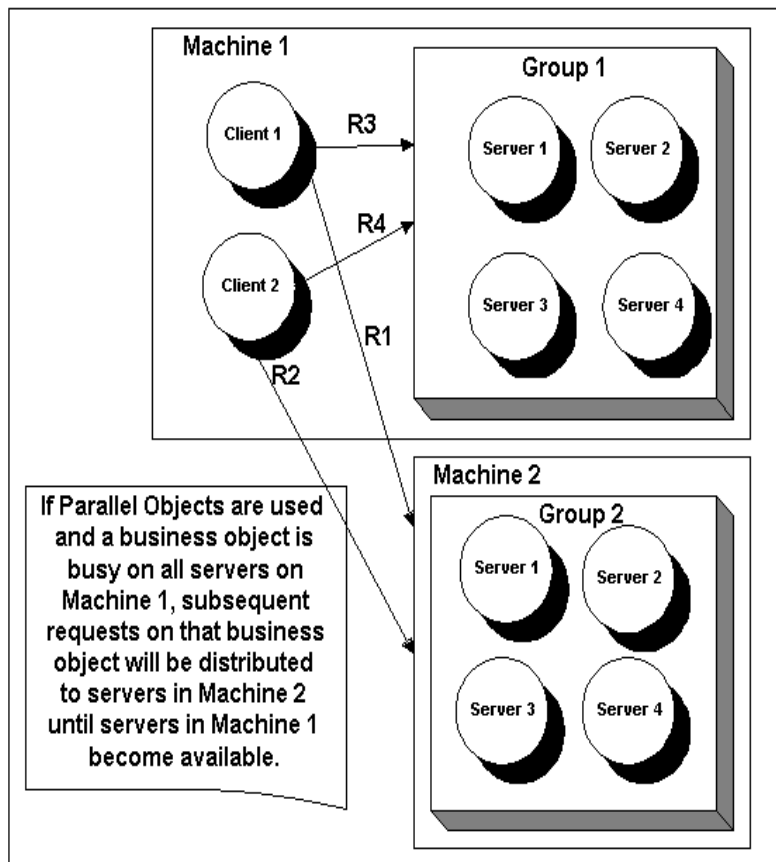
Machine 1

Group 1

Client 1

R3

Server 1

Server 2

R4

Client 2

Server 3

Server 4

R1

R2

Machine 2

Group 2

If Parallel Objects are used and a business object is busy on all servers on Machine 1, subsequent requests on that business object will be distributed to servers in Machine 2 until servers in Machine 1 become available.

Server 1

Server 2

Server 3

Server 4